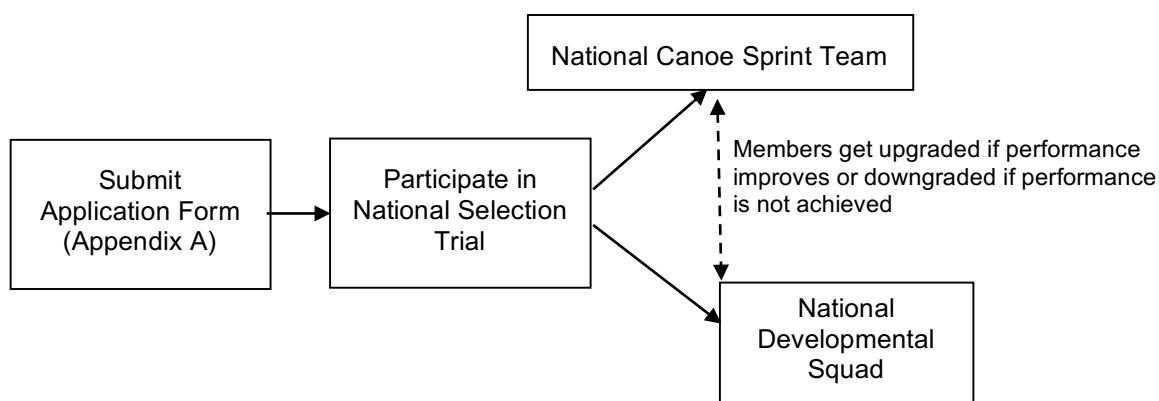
Submit Application Form (Appendix A)

Participate in National Selection Trial

National Canoe Sprint Team

Members get upgraded if performance improves or downgraded if performance is not achieved

National Developmental Squad